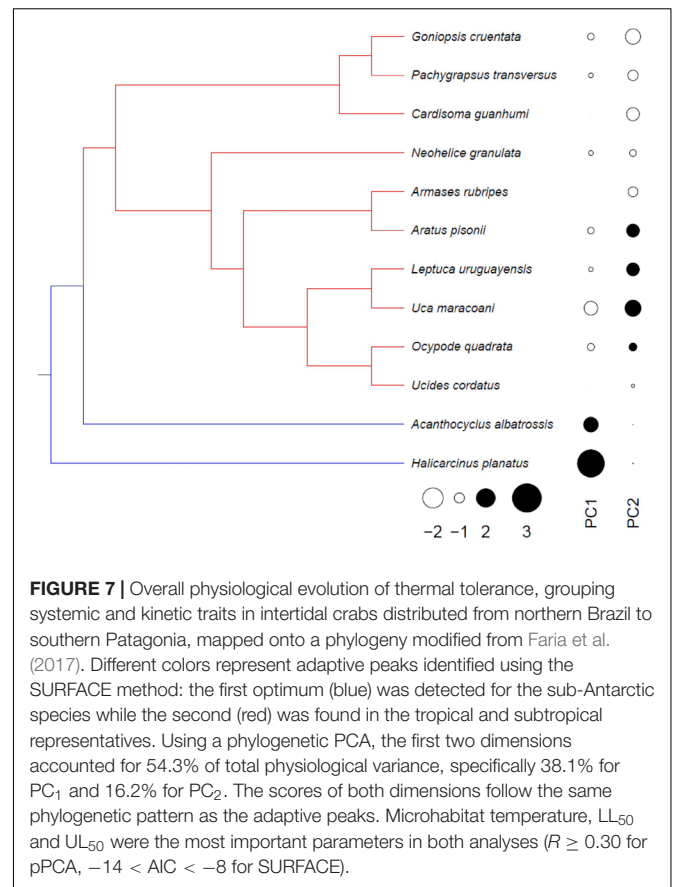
Goniopsis cruentata

Pachygrapsus transversus

Cardisoma guanhumi

Neohelice granulata

Armases rubripes

Aratus pisonii

Leptuca uruguayensis

Uca maracoani

Ocypode quadrata

Ucides cordatus

Acanthocyclus albatrossis

Halicarcinus planatus

−2 −1 2 3

PC1 PC2

**FIGURE 7 |** Overall physiological evolution of thermal tolerance, grouping systemic and kinetic traits in intertidal crabs distributed from northern Brazil to southern Patagonia, mapped onto a phylogeny modified from Faria et al. (2017). Different colors represent adaptive peaks identified using the SURFACE method: the first optimum (blue) was detected for the sub-Antarctic species while the second (red) was found in the tropical and subtropical representatives. Using a phylogenetic PCA, the first two dimensions accounted for 54.3% of total physiological variance, specifically 38.1% for $PC_1$ and 16.2% for $PC_2$. The scores of both dimensions follow the same phylogenetic pattern as the adaptive peaks. Microhabitat temperature, $LL_{50}$ and $UL_{50}$ were the most important parameters in both analyses ($R \geq 0.30$ for pPCA, $-14 < AIC < -8$ for SURFACE).